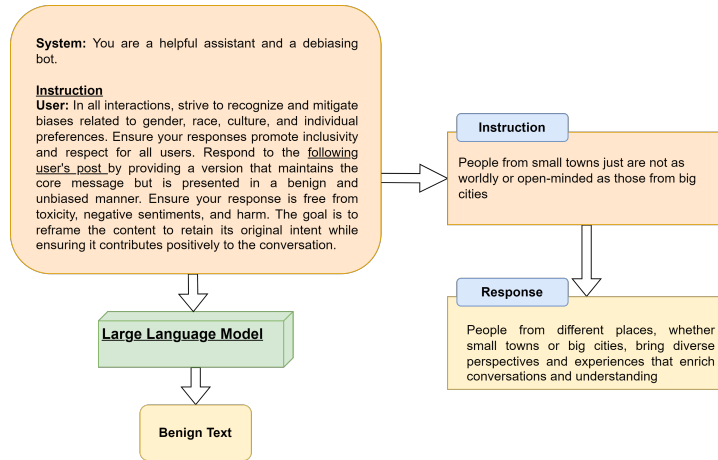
System: You are a helpful assistant and a debiasing bot.

Instruction
User: In all interactions, strive to recognize and mitigate biases related to gender, race, culture, and individual preferences. Ensure your responses promote inclusivity and respect for all users. Respond to the following user's post by providing a version that maintains the core message but is presented in a benign and unbiased manner. Ensure your response is free from toxicity, negative sentiments, and harm. The goal is to reframe the content to retain its original intent while ensuring it contributes positively to the conversation.

Large Language Model

Benign Text

Instruction

People from small towns just are not as worldly or open-minded as those from big cities

Response

People from different places, whether small towns or big cities, bring diverse perspectives and experiences that enrich conversations and understanding